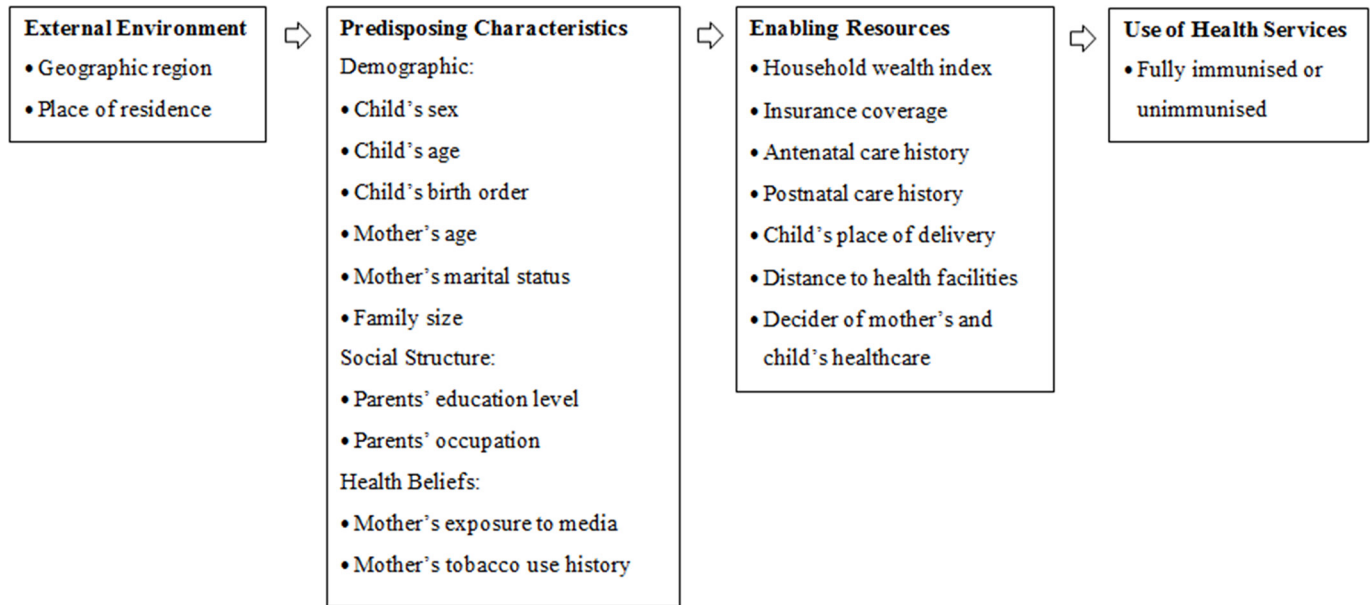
**External Environment**
• Geographic region
• Place of residence

**Predisposing Characteristics**
Demographic:
• Child’s sex
• Child’s age
• Child’s birth order
• Mother’s age
• Mother’s marital status
• Family size
Social Structure:
• Parents’ education level
• Parents’ occupation
Health Beliefs:
• Mother’s exposure to media
• Mother’s tobacco use history

**Enabling Resources**
• Household wealth index
• Insurance coverage
• Antenatal care history
• Postnatal care history
• Child’s place of delivery
• Distance to health facilities
• Decider of mother’s and child’s healthcare

**Use of Health Services**
• Fully immunised or unimmunised